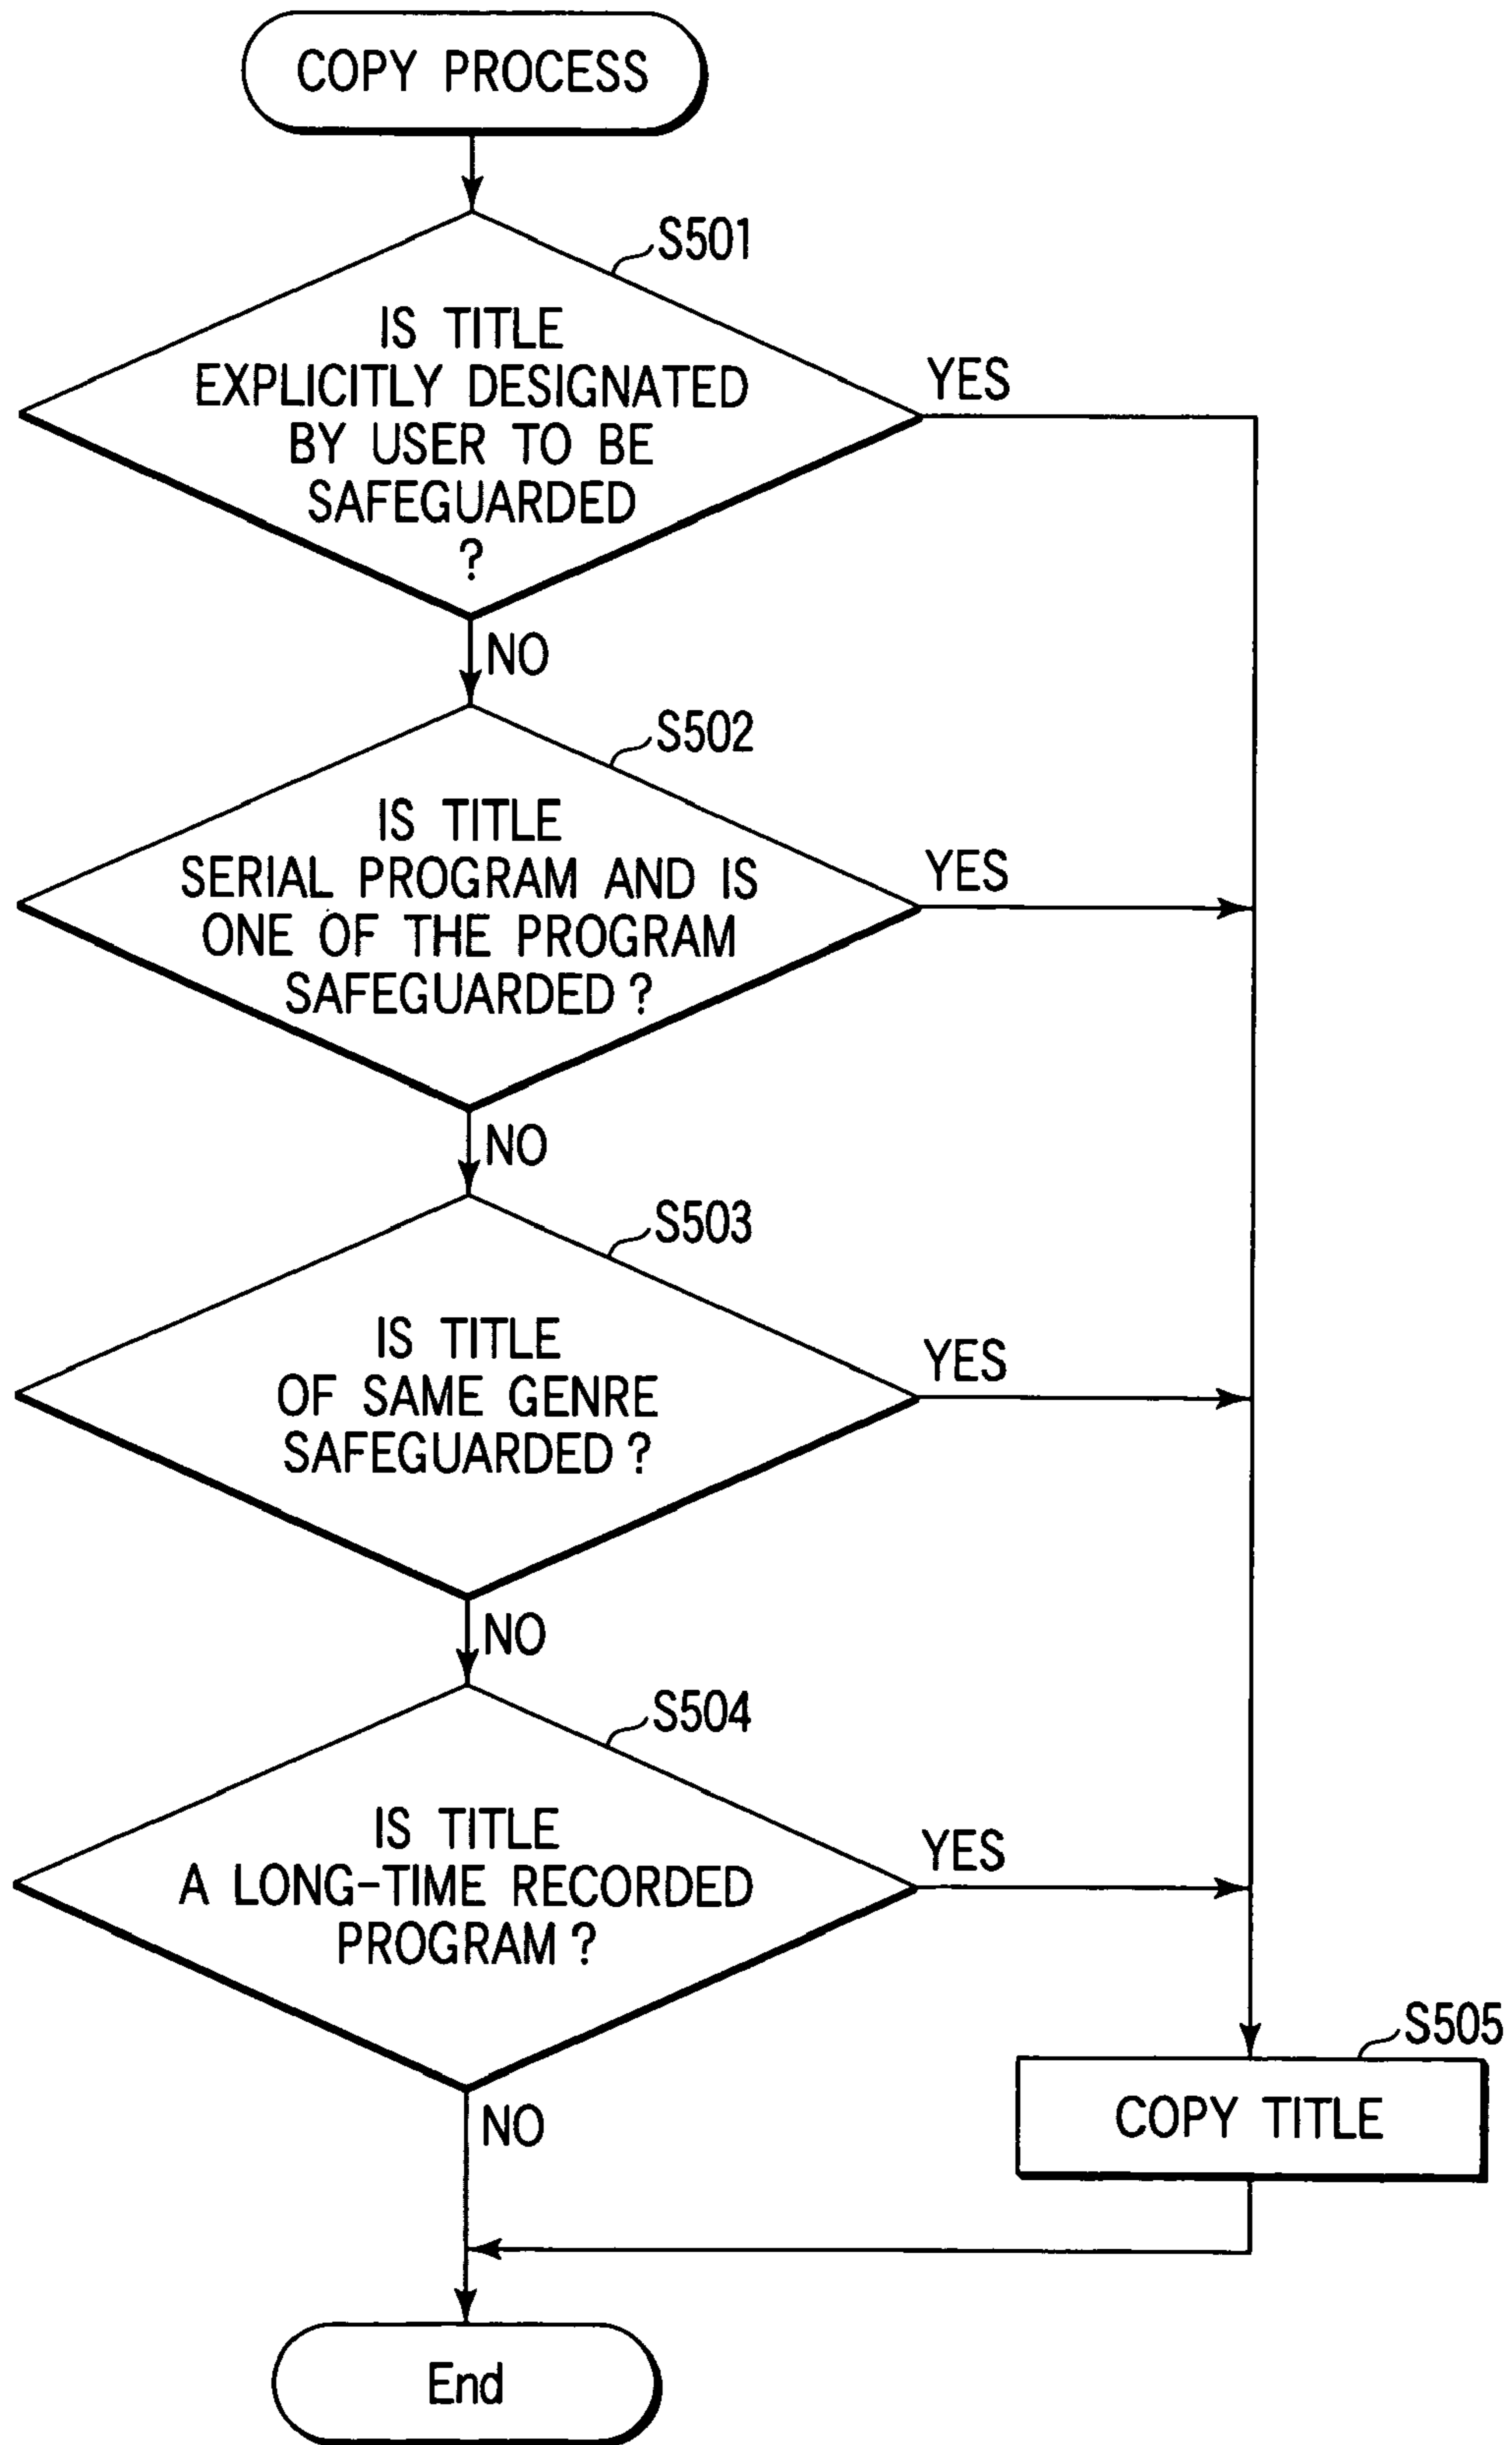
COPY PROCESS

S501

IS TITLE EXPLICITLY DESIGNATED BY USER TO BE SAFEGUARDED ?

YES

NO

S502

IS TITLE SERIAL PROGRAM AND IS ONE OF THE PROGRAM SAFEGUARDED ?

YES

NO

S503

IS TITLE OF SAME GENRE SAFEGUARDED ?

YES

NO

S504

IS TITLE A LONG-TIME RECORDED PROGRAM ?

YES

NO

S505

COPY TITLE

End